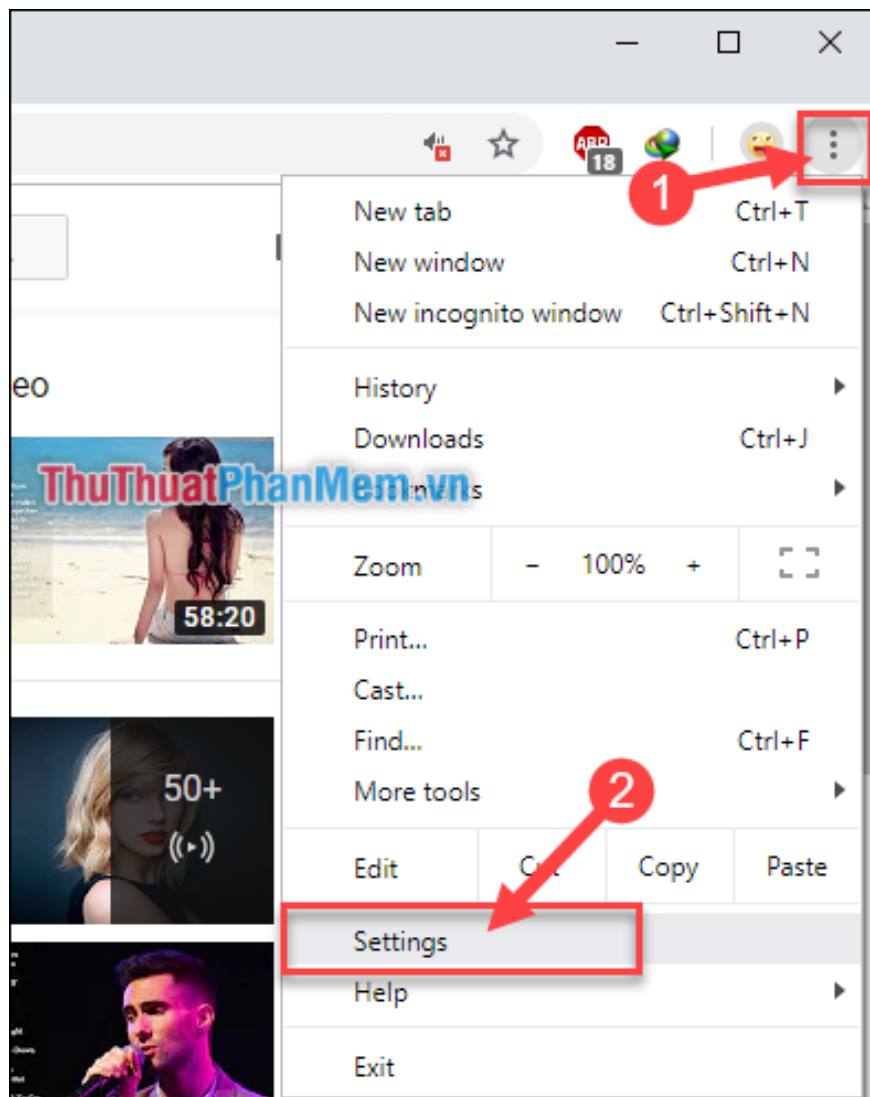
ABP 18

1

New tab Ctrl+T
New window Ctrl+N
New incognito window Ctrl+Shift+N

eo

History
Downloads Ctrl+J
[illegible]s

ThuThuatPhanMem.vn

58:20

Zoom – 100% +

Print... Ctrl+P
Cast...
Find... Ctrl+F
More tools

50+

2

Edit C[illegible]t Copy Paste

Settings
Help

Exit